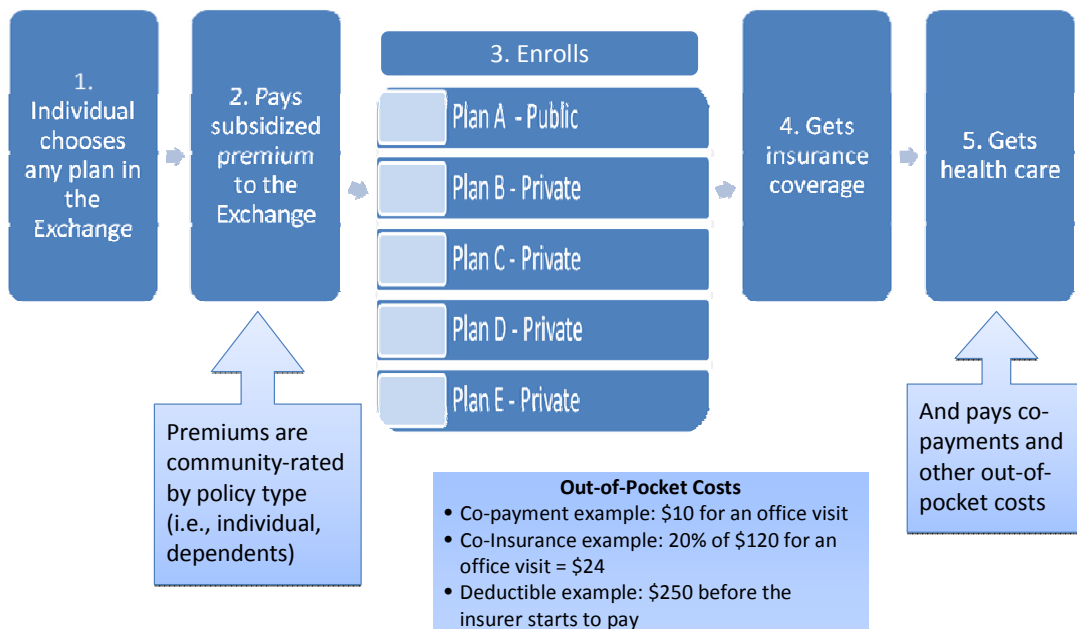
1. Individual chooses any plan in the Exchange

2. Pays subsidized premium to the Exchange

3. Enrolls

Plan A - Public

Plan B - Private

Plan C - Private

Plan D - Private

Plan E - Private

4. Gets insurance coverage

5. Gets health care

Premiums are community-rated by policy type (i.e., individual, dependents)

Out-of-Pocket Costs
• Co-payment example: \$10 for an office visit
• Co-Insurance example: 20% of \$120 for an office visit = \$24
• Deductible example: \$250 before the insurer starts to pay

And pays co-payments and other out-of-pocket costs